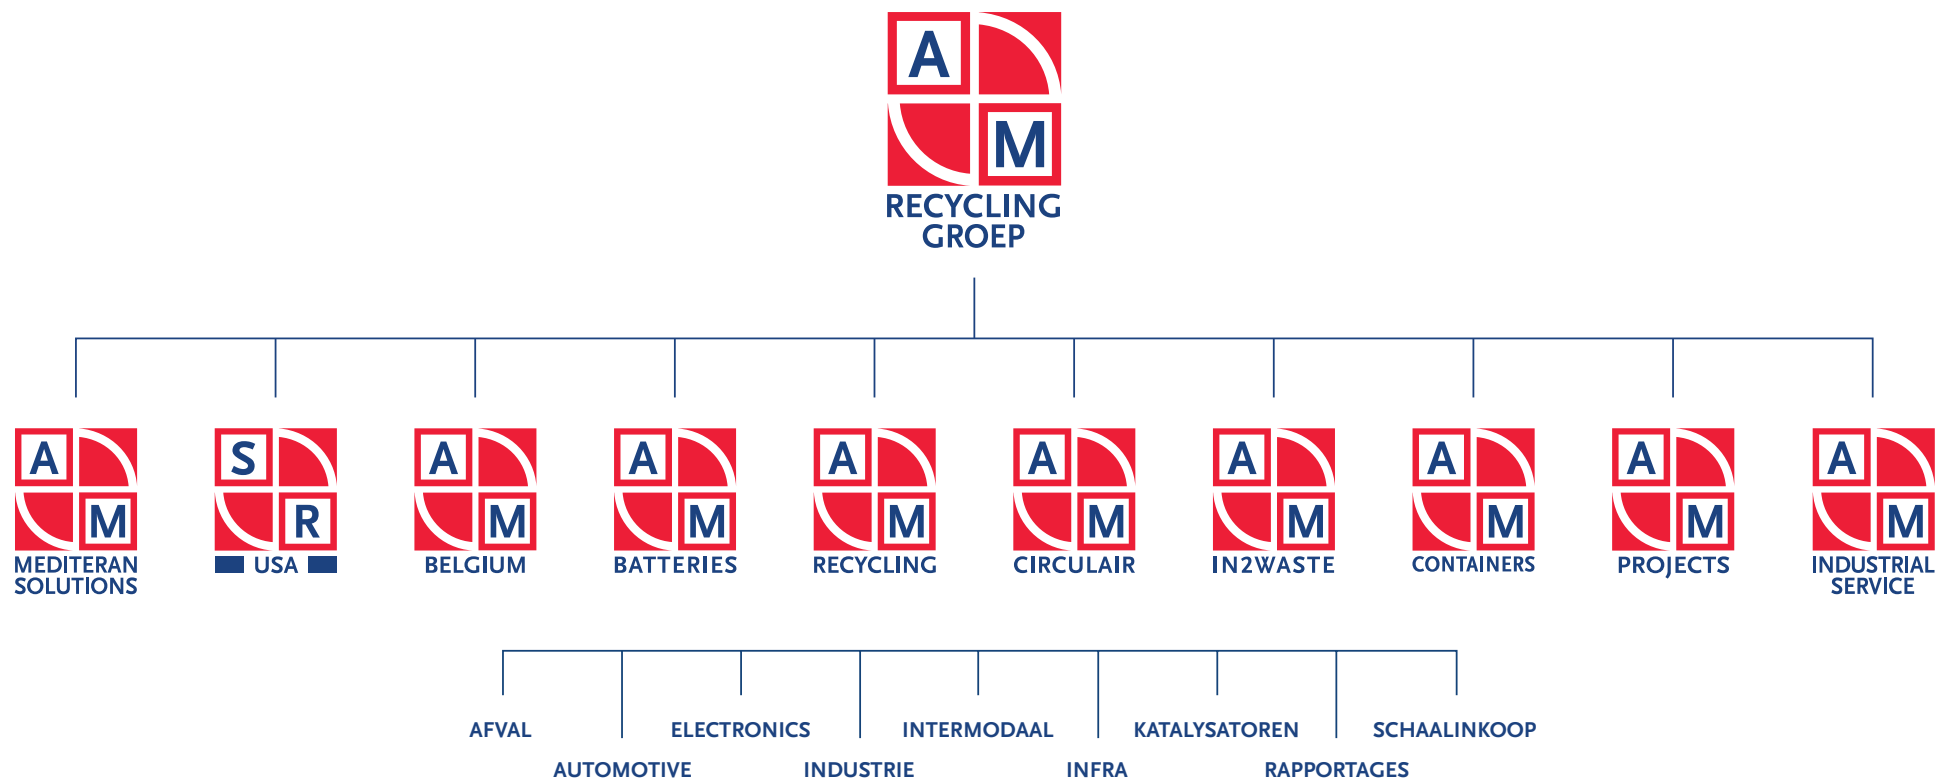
A M
RECYCLING GROEP

A M
MEDITERAN SOLUTIONS

S R
USA

A M
BELGIUM

A M
BATTERIES

A M
RECYCLING

A M
CIRCULAIR

A M
IN2WASTE

A M
CONTAINERS

A M
PROJECTS

A M
INDUSTRIAL SERVICE

AFVAL
AUTOMOTIVE
ELECTRONICS
INDUSTRIE
INTERMODAAL
INFRA
KATALYSATOREN
RAPPORTAGES
SCHAALINKOOP